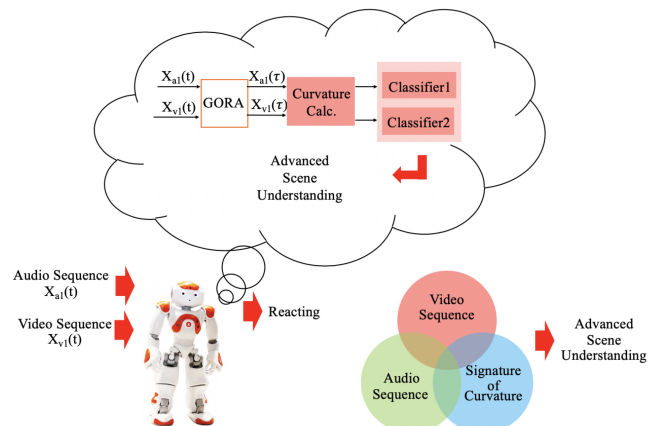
$X_{a1}(t)$

$X_{v1}(t)$

GORA

$X_{a1}(\tau)$

$X_{v1}(\tau)$

Curvature Calc.

Classifier1

Classifier2

Advanced Scene Understanding

Audio Sequence $X_{a1}(t)$

Video Sequence $X_{v1}(t)$

Reacting

Video Sequence

Audio Sequence

Signature of Curvature

Advanced Scene Understanding